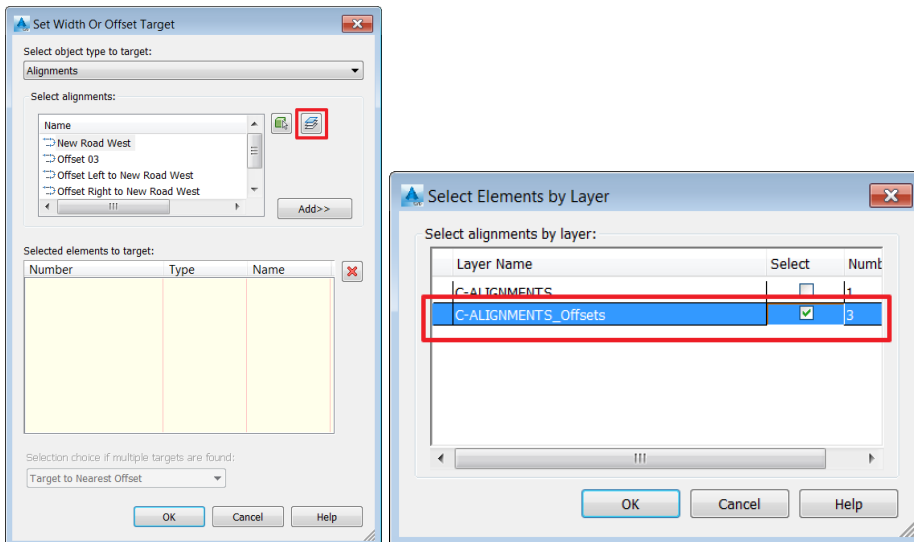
Set Width Or Offset Target

Select object type to target:

Alignments

Select alignments:

| Name |
|---|
| New Road West |
| Offset 03 |
| Offset Left to New Road West |
| Offset Right to New Road West |

Add>>

Selected elements to target:

| Number | Type | Name |
|---|---|---|

Selection choice if multiple targets are found:

Target to Nearest Offset

OK Cancel Help

Select Elements by Layer

Select alignments by layer:

| Layer Name | Select | Numb |
|---|---|---|
| C-ALIGNMENTS | ☐ | 1 |
| C-ALIGNMENTS_Offsets | ☑ | 3 |

OK Cancel Help